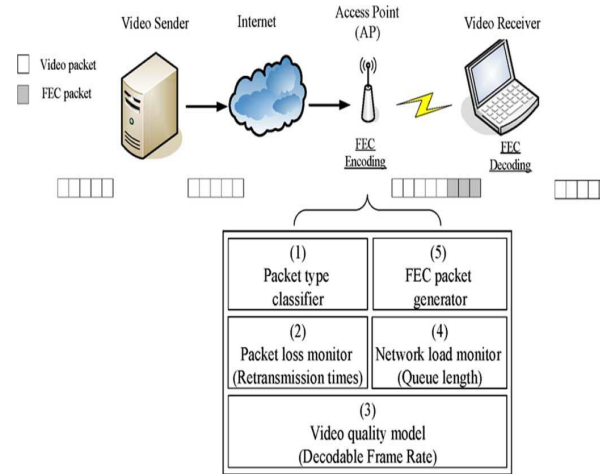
Video Sender

Internet

Access Point (AP)

Video Receiver

Video packet

FEC packet

FEC Encoding

FEC Decoding

(1) Packet type classifier

(5) FEC packet generator

(2) Packet loss monitor (Retransmission times)

(4) Network load monitor (Queue length)

(3) Video quality model (Decodable Frame Rate)